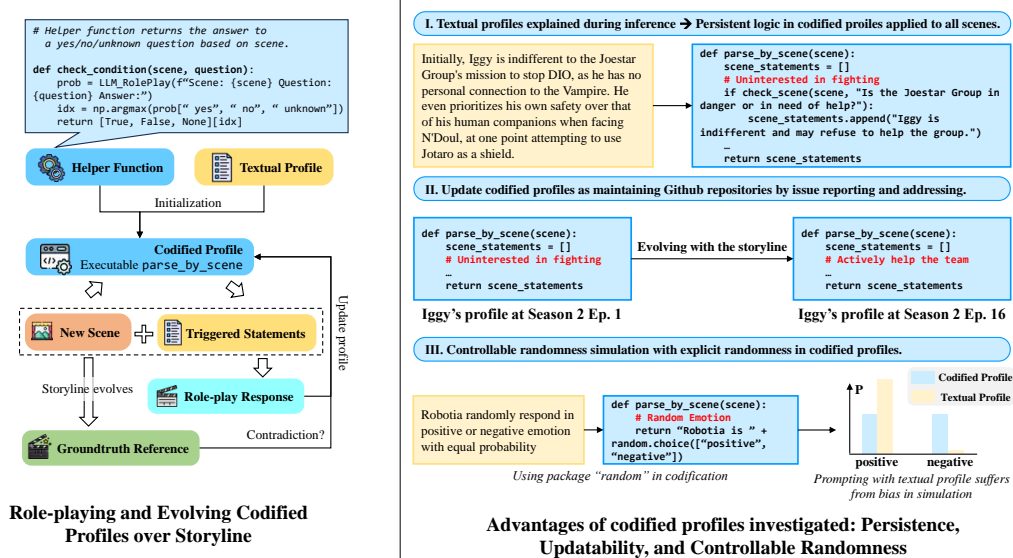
# Helper function returns the answer to
a yes/no/unknown question based on scene.

def check_condition(scene, question):
    prob = LLM_RolePlay(f"Scene: {scene} Question: {question} Answer:")
    idx = np.argmax(prob[" yes", " no", " unknown"])
    return [True, False, None][idx]

Helper Function

Textual Profile

Initialization

Codified Profile
Executable parse_by_scene

Update profile

New Scene

Triggered Statements

Storyline evolves

Role-play Response

Contradiction?

Groundtruth Reference

Role-playing and Evolving Codified Profiles over Storyline

I. Textual profiles explained during inference → Persistent logic in codified proiles applied to all scenes.

Initially, Iggy is indifferent to the Joestar Group's mission to stop DIO, as he has no personal connection to the Vampire. He even prioritizes his own safety over that of his human companions when facing N'Doul, at one point attempting to use Jotaro as a shield.

def parse_by_scene(scene):
    scene_statements = []
    # Uninterested in fighting
    if check_scene(scene, "Is the Joestar Group in danger or in need of help?"):
        scene_statements.append("Iggy is indifferent and may refuse to help the group.")
    …
    return scene_statements

II. Update codified profiles as maintaining Github repositories by issue reporting and addressing.

def parse_by_scene(scene):
    scene_statements = []
    # Uninterested in fighting
    …
    return scene_statements

Evolving with the storyline

def parse_by_scene(scene):
    scene_statements = []
    # Actively help the team
    …
    return scene_statements

Iggy's profile at Season 2 Ep. 1

Iggy's profile at Season 2 Ep. 16

III. Controllable randomness simulation with explicit randomness in codified profiles.

Robotia randomly respond in positive or negative emotion with equal probability

def parse_by_scene(scene):
    # Random Emotion
    return "Robotia is " + random.choice(["positive", "negative"])

Using package "random" in codification

P

Codified Profile

Textual Profile

positive

negative

Prompting with textual profile suffers from bias in simulation

Advantages of codified profiles investigated: Persistence, Updatability, and Controllable Randomness